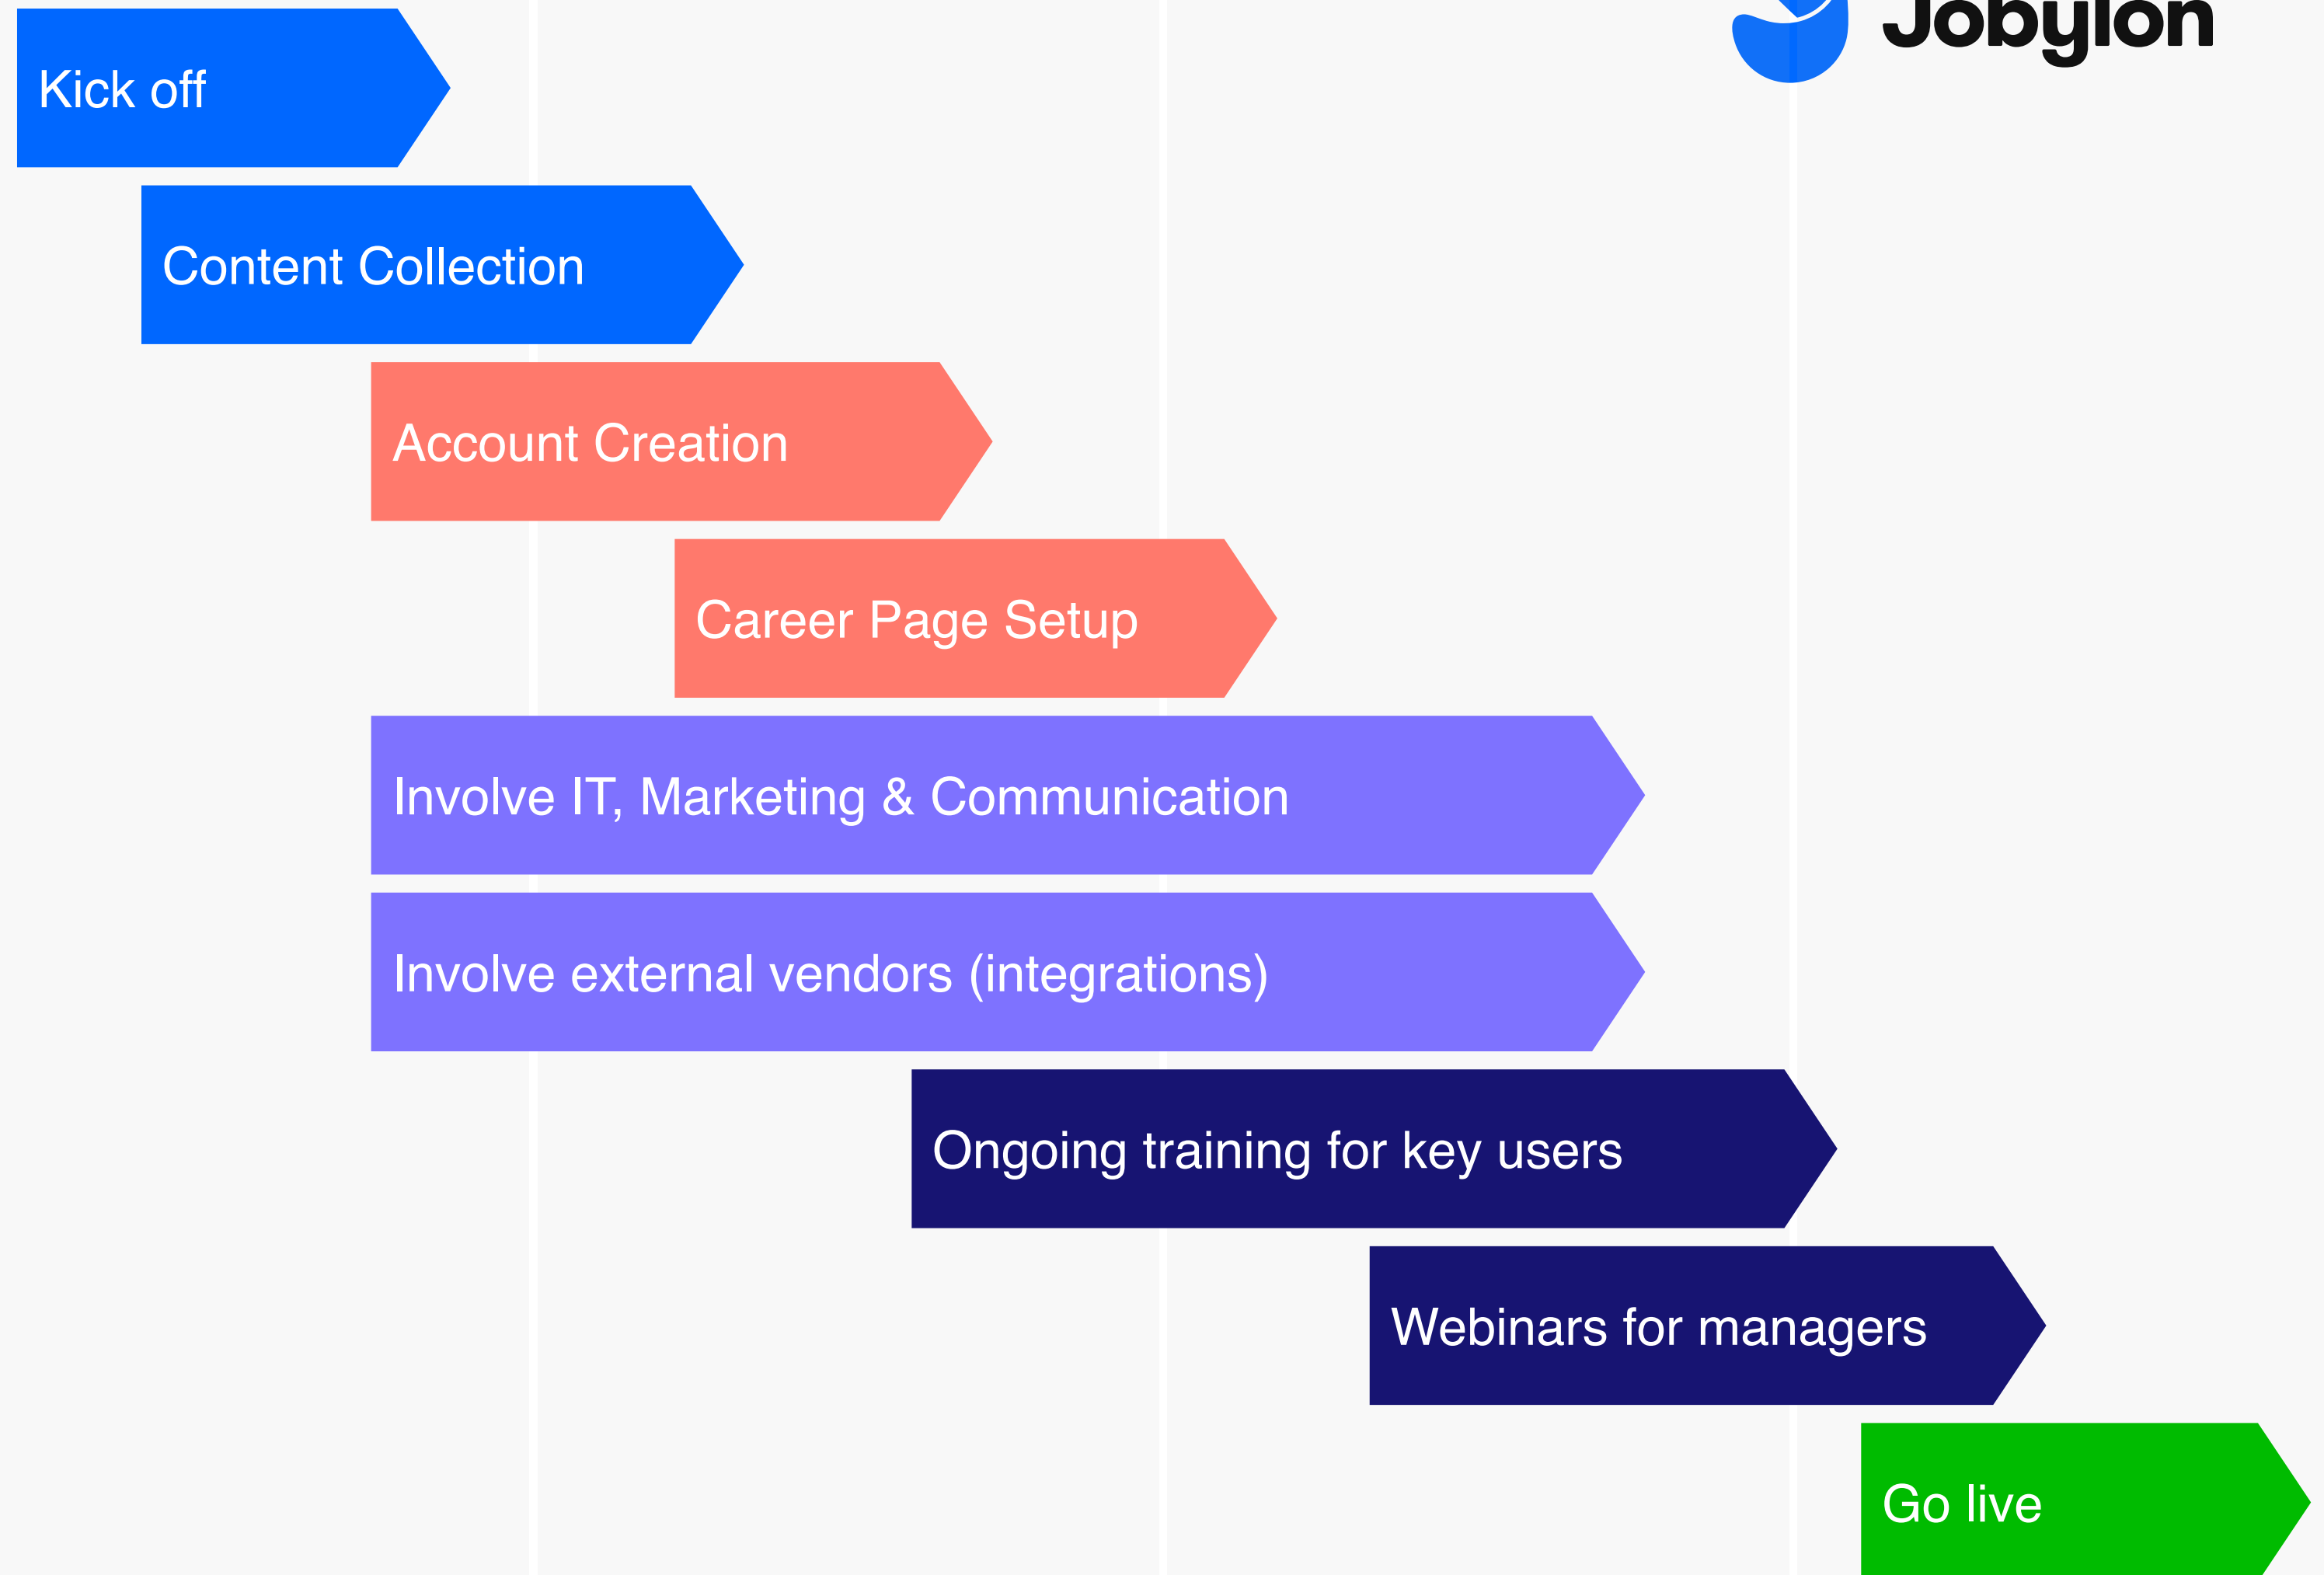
Jobylon

Kick off

Content Collection

Account Creation

Career Page Setup

Involve IT, Marketing & Communication

Involve external vendors (integrations)

Ongoing training for key users

Webinars for managers

Go live